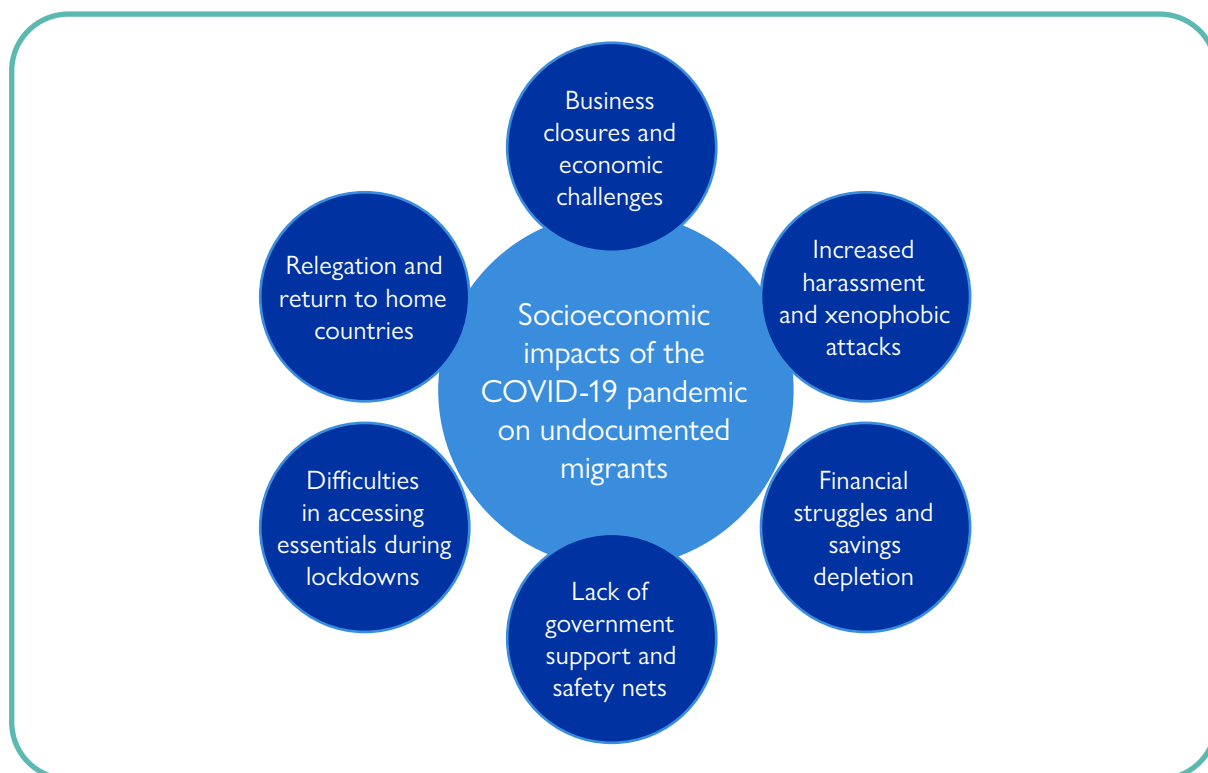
Socioeconomic impacts of the COVID-19 pandemic on undocumented migrants

Business closures and economic challenges

Increased harassment and xenophobic attacks

Financial struggles and savings depletion

Lack of government support and safety nets

Difficulties in accessing essentials during lockdowns

Relegation and return to home countries